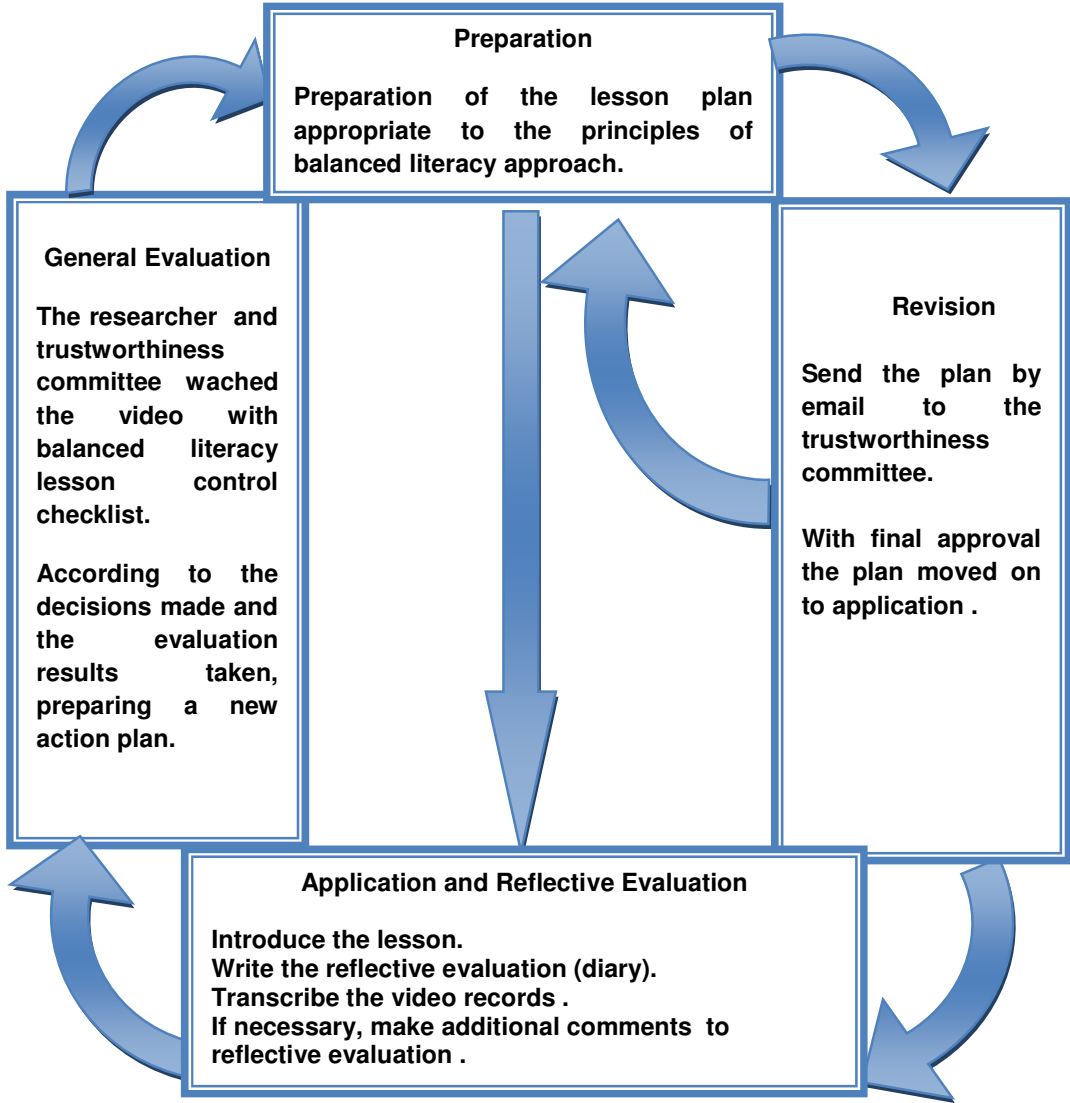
Preparation

Preparation of the lesson plan appropriate to the principles of balanced literacy approach.

General Evaluation

The researcher and trustworthiness committee wached the video with balanced literacy lesson control checklist.

According to the decisions made and the evaluation results taken, preparing a new action plan.

Revision

Send the plan by email to the trustworthiness committee.

With final approval the plan moved on to application .

Application and Reflective Evaluation

Introduce the lesson.
Write the reflective evaluation (diary).
Transcribe the video records .
If necessary, make additional comments to reflective evaluation .